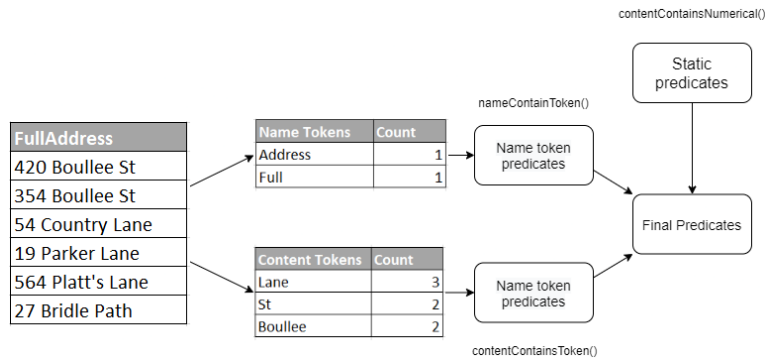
contentContainsNumerical()

Static predicates

nameContainToken()

| FullAddress |
|---|
| 420 Boullee St |
| 354 Boullee St |
| 54 Country Lane |
| 19 Parker Lane |
| 564 Platt's Lane |
| 27 Bridle Path |

| Name Tokens | Count |
|---|---|
| Address | 1 |
| Full | 1 |

Name token predicates

Final Predicates

| Content Tokens | Count |
|---|---|
| Lane | 3 |
| St | 2 |
| Boullee | 2 |

Name token predicates

contentContainsToken()